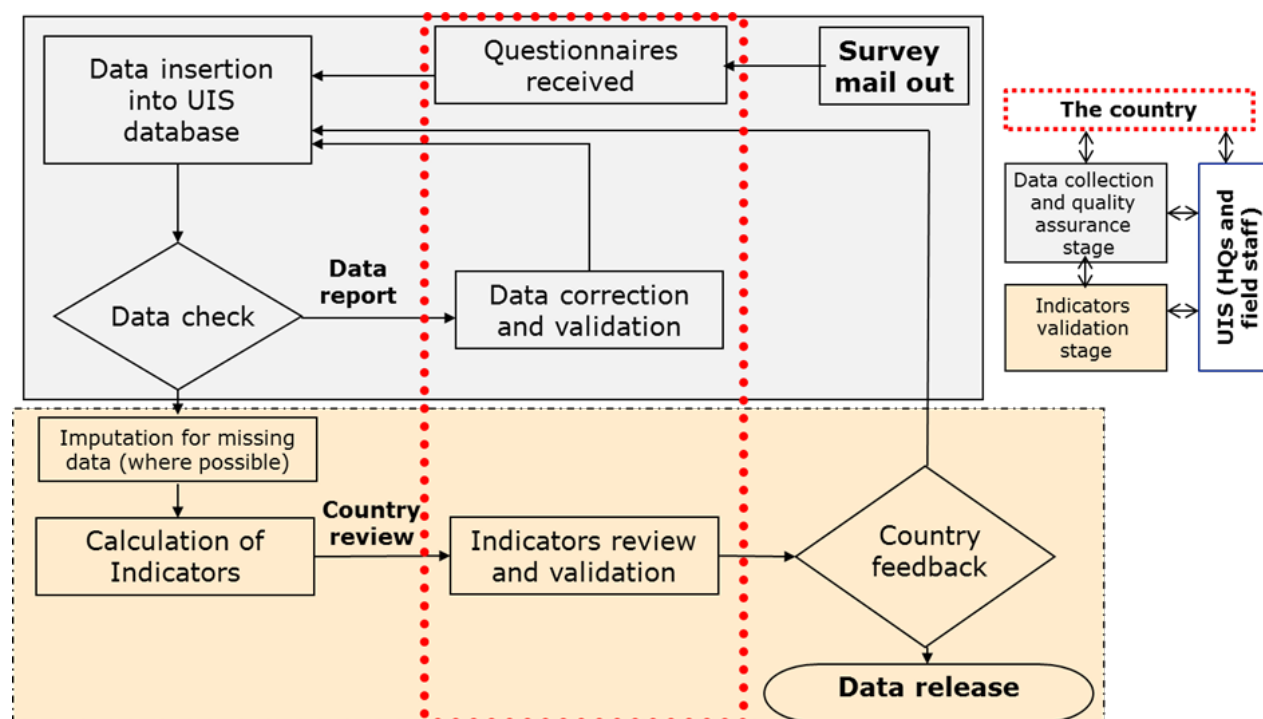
Data insertion into UIS database

Questionnaires received

Survey mail out

Data check

Data report

Data correction and validation

Imputation for missing data (where possible)

Calculation of Indicators

Country review

Indicators review and validation

Country feedback

Data release

The country

Data collection and quality assurance stage

Indicators validation stage

UIS (HQs and field staff)